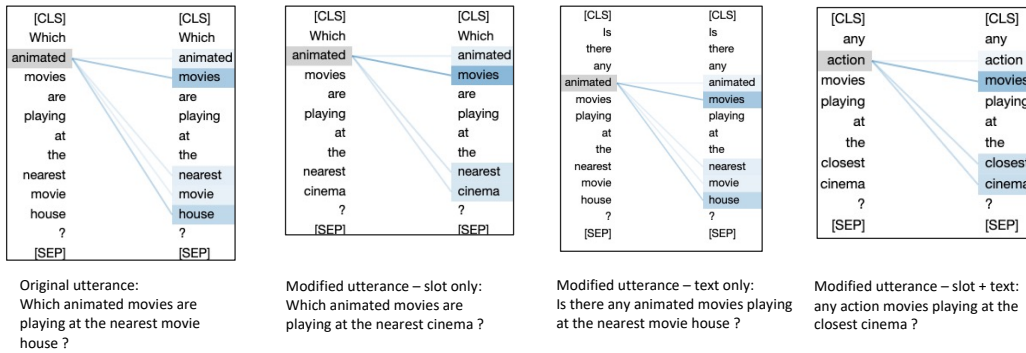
[CLS]
Which
animated
movies
are
playing
at
the
nearest
movie
house
?
[SEP]

[CLS]
Which
animated
movies
are
playing
at
the
nearest
movie
house
?
[SEP]

Original utterance: Which animated movies are playing at the nearest movie house ?

[CLS]
Which
animated
movies
are
playing
at
the
nearest
cinema
?
[SEP]

[CLS]
Which
animated
movies
are
playing
at
the
nearest
cinema
?
[SEP]

Modified utterance – slot only: Which animated movies are playing at the nearest cinema ?

[CLS]
Is
there
any
animated
movies
playing
at
the
nearest
movie
house
?
[SEP]

[CLS]
Is
there
any
animated
movies
playing
at
the
nearest
movie
house
?
[SEP]

Modified utterance – text only: Is there any animated movies playing at the nearest movie house ?

[CLS]
any
action
movies
playing
at
the
closest
cinema
?
[SEP]

[CLS]
any
action
movies
playing
at
the
closest
cinema
?
[SEP]

Modified utterance – slot + text: any action movies playing at the closest cinema ?